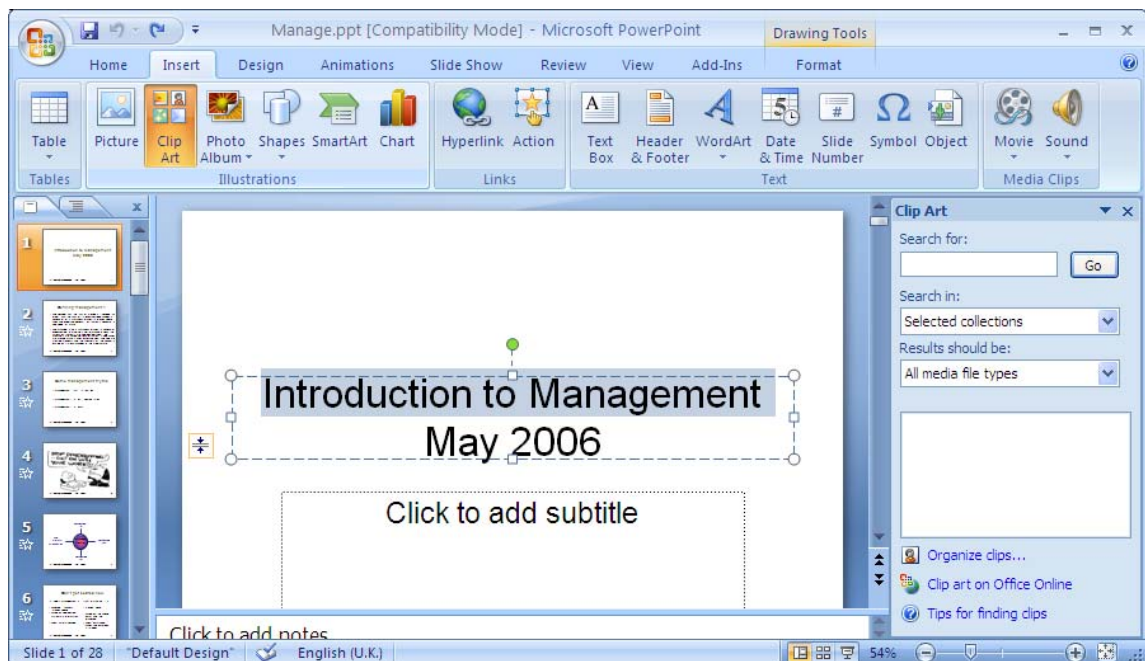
Manage.ppt [Compatibility Mode] - Microsoft PowerPoint

Drawing Tools

Home Insert Design Animations Slide Show Review View Add-Ins Format

Table
Tables

Picture Clip Art Photo Album Shapes SmartArt Chart
Illustrations

Hyperlink Action
Links

Text Box Header & Footer WordArt Date & Time Slide Number Symbol Object
Text

Movie Sound
Media Clips

1
2
3
4
5
6

Introduction to Management
May 2006

Click to add subtitle

Click to add notes

Clip Art
Search for:
Go
Search in:
Selected collections
Results should be:
All media file types

Organize clips...
Clip art on Office Online
Tips for finding clips

Slide 1 of 28 "Default Design" English (U.K.) 54%